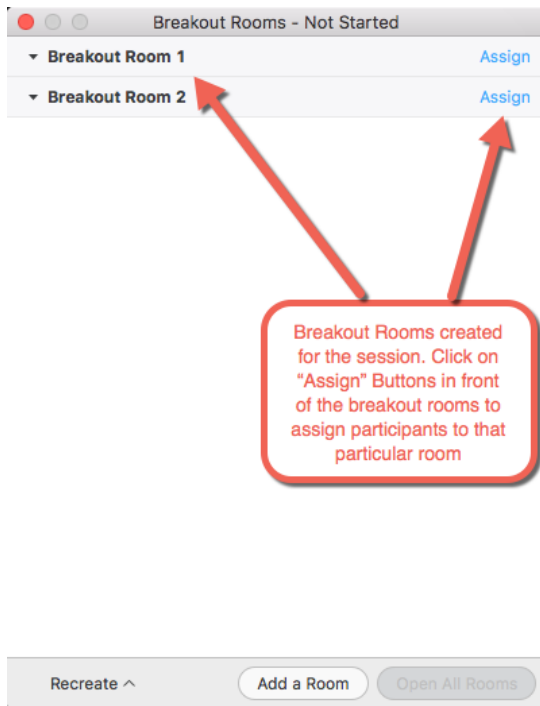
Breakout Rooms - Not Started

Breakout Room 1 Assign

Breakout Room 2 Assign

Breakout Rooms created for the session. Click on "Assign" Buttons in front of the breakout rooms to assign participants to that particular room

Recreate

Add a Room

Open All Rooms